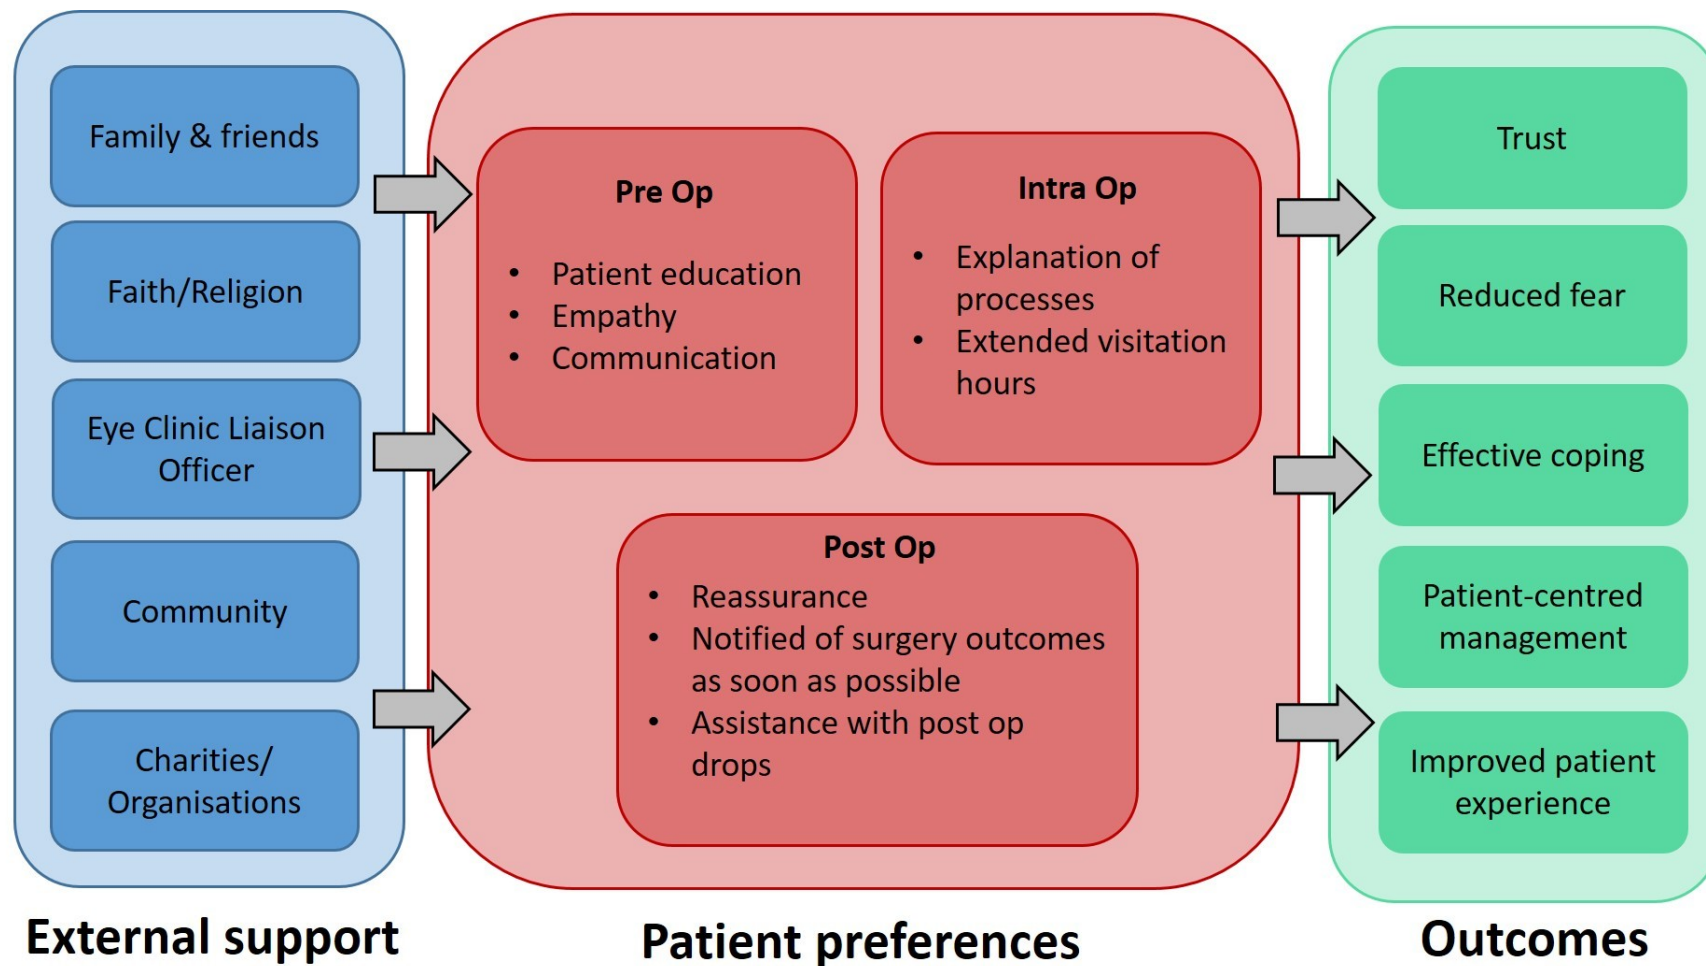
Family & friends

Faith/Religion

Eye Clinic Liaison Officer

Community

Charities/ Organisations

External support

Pre Op

- Patient education
- Empathy
- Communication

Intra Op

- Explanation of processes
- Extended visitation hours

Post Op

- Reassurance
- Notified of surgery outcomes as soon as possible
- Assistance with post op drops

Patient preferences

Trust

Reduced fear

Effective coping

Patient-centred management

Improved patient experience

Outcomes